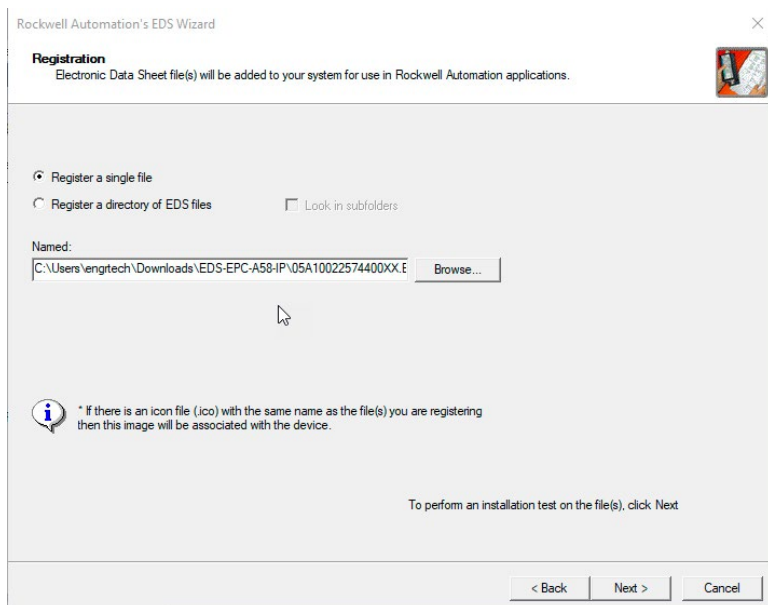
Rockwell Automation's EDS Wizard

Registration
Electronic Data Sheet file(s) will be added to your system for use in Rockwell Automation applications.

Register a single file
Register a directory of EDS files
Look in subfolders

Named:
C:\Users\engrtech\Downloads\EDS-EPC-A58-IP\05A10022574400XX.E
Browse...

* If there is an icon file (.ico) with the same name as the file(s) you are registering then this image will be associated with the device.

To perform an installation test on the file(s), click Next

< Back
Next >
Cancel